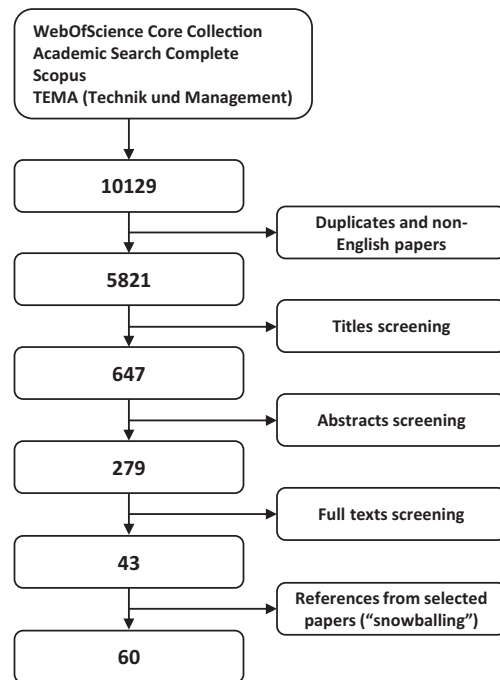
WebOfScience Core Collection
Academic Search Complete
Scopus
TEMA (Technik und Management)

10129

Duplicates and non-English papers

5821

Titles screening

647

Abstracts screening

279

Full texts screening

43

References from selected papers ("snowballing")

60